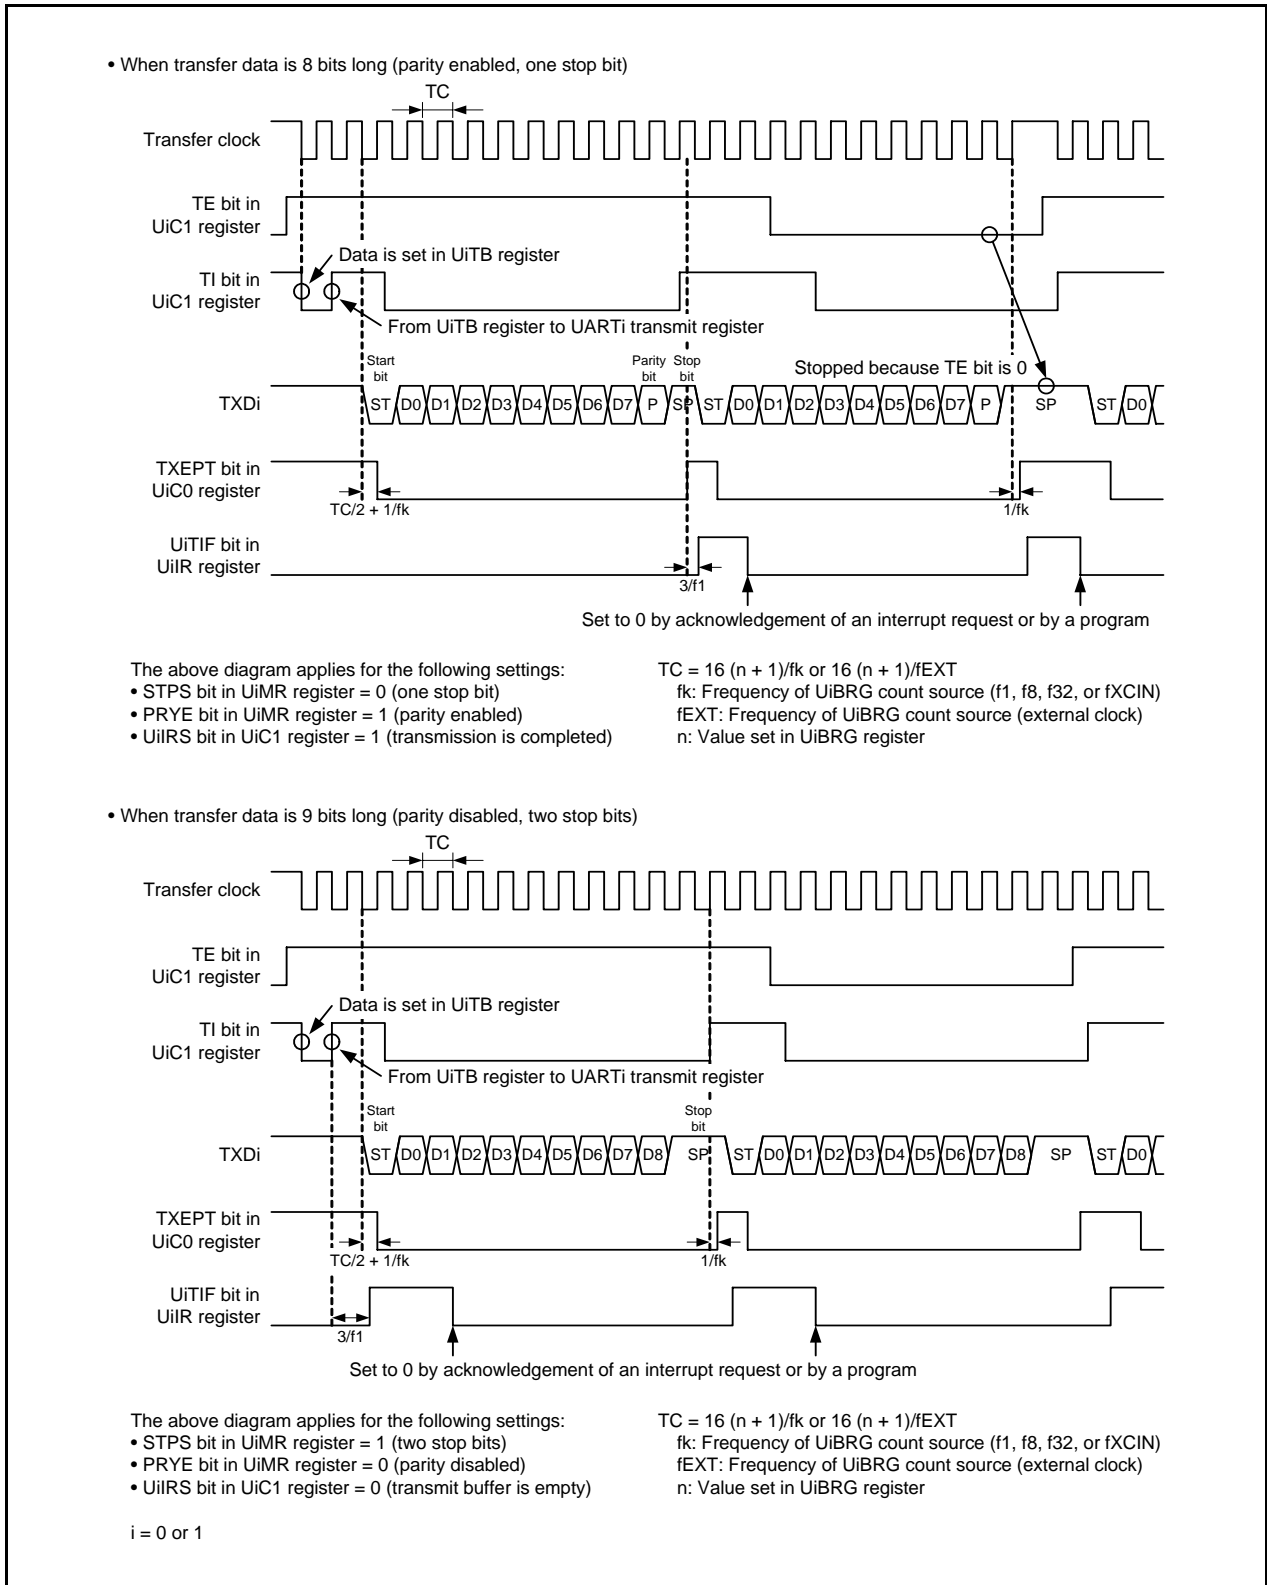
• When transfer data is 8 bits long (parity enabled, one stop bit)

TC

Transfer clock

TE bit in UiC1 register

Data is set in UiTB register

TI bit in UiC1 register

From UiTB register to UARTi transmit register

Start bit

Parity bit

Stop bit

Stopped because TE bit is 0

TXDi

ST D0 D1 D2 D3 D4 D5 D6 D7 P SP ST D0 D1 D2 D3 D4 D5 D6 D7 P SP ST D0

TXEPT bit in UiC0 register

TC/2 + 1/fk

1/fk

UiTIF bit in UiIR register

3/f1

Set to 0 by acknowledgement of an interrupt request or by a program

The above diagram applies for the following settings:
• STPS bit in UiMR register = 0 (one stop bit)
• PRYE bit in UiMR register = 1 (parity enabled)
• UiIRS bit in UiC1 register = 1 (transmission is completed)

TC = 16 (n + 1)/fk or 16 (n + 1)/fEXT
fk: Frequency of UiBRG count source (f1, f8, f32, or fXCIN)
fEXT: Frequency of UiBRG count source (external clock)
n: Value set in UiBRG register

• When transfer data is 9 bits long (parity disabled, two stop bits)

TC

Transfer clock

TE bit in UiC1 register

Data is set in UiTB register

TI bit in UiC1 register

From UiTB register to UARTi transmit register

Start bit

Stop bit

TXDi

ST D0 D1 D2 D3 D4 D5 D6 D7 D8 SP ST D0 D1 D2 D3 D4 D5 D6 D7 D8 SP ST D0

TXEPT bit in UiC0 register

TC/2 + 1/fk

1/fk

UiTIF bit in UiIR register

3/f1

Set to 0 by acknowledgement of an interrupt request or by a program

The above diagram applies for the following settings:
• STPS bit in UiMR register = 1 (two stop bits)
• PRYE bit in UiMR register = 0 (parity disabled)
• UiIRS bit in UiC1 register = 0 (transmit buffer is empty)

TC = 16 (n + 1)/fk or 16 (n + 1)/fEXT
fk: Frequency of UiBRG count source (f1, f8, f32, or fXCIN)
fEXT: Frequency of UiBRG count source (external clock)
n: Value set in UiBRG register

i = 0 or 1